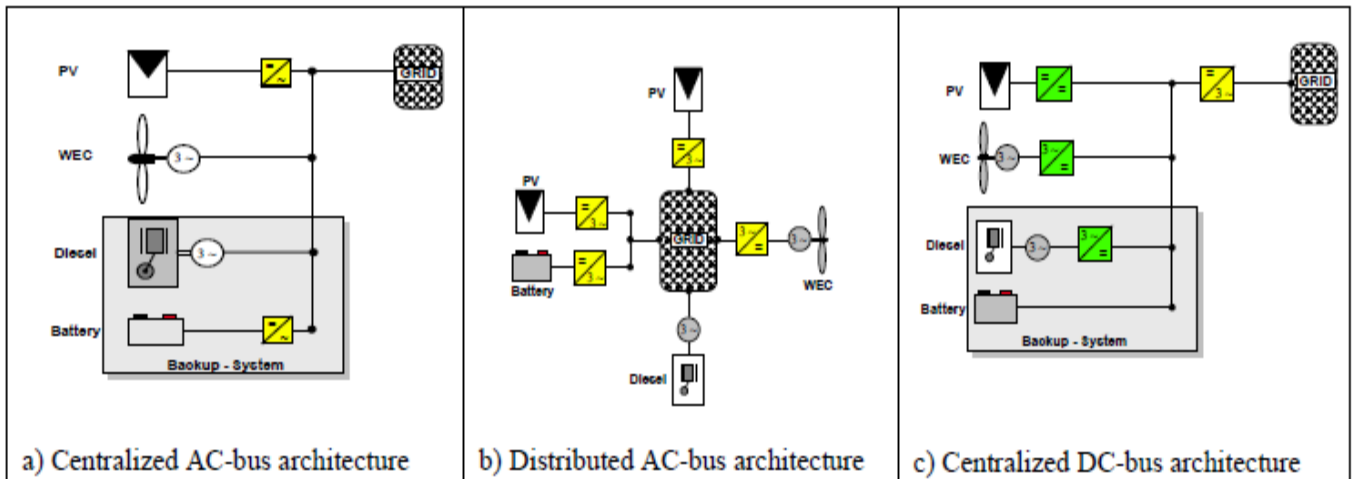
PV
GRID
WEC
3 ~
Diesel
3 ~
Battery
Baokup - System
a) Centralized AC-bus architecture

PV
PV
GRID
3 ~
3 ~
Battery
WEC
3 ~
Diesel
b) Distributed AC-bus architecture

PV
GRID
3
WEC
3 ~
Diesel
3 ~
Battery
Baokup - System
c) Centralized DC-bus architecture